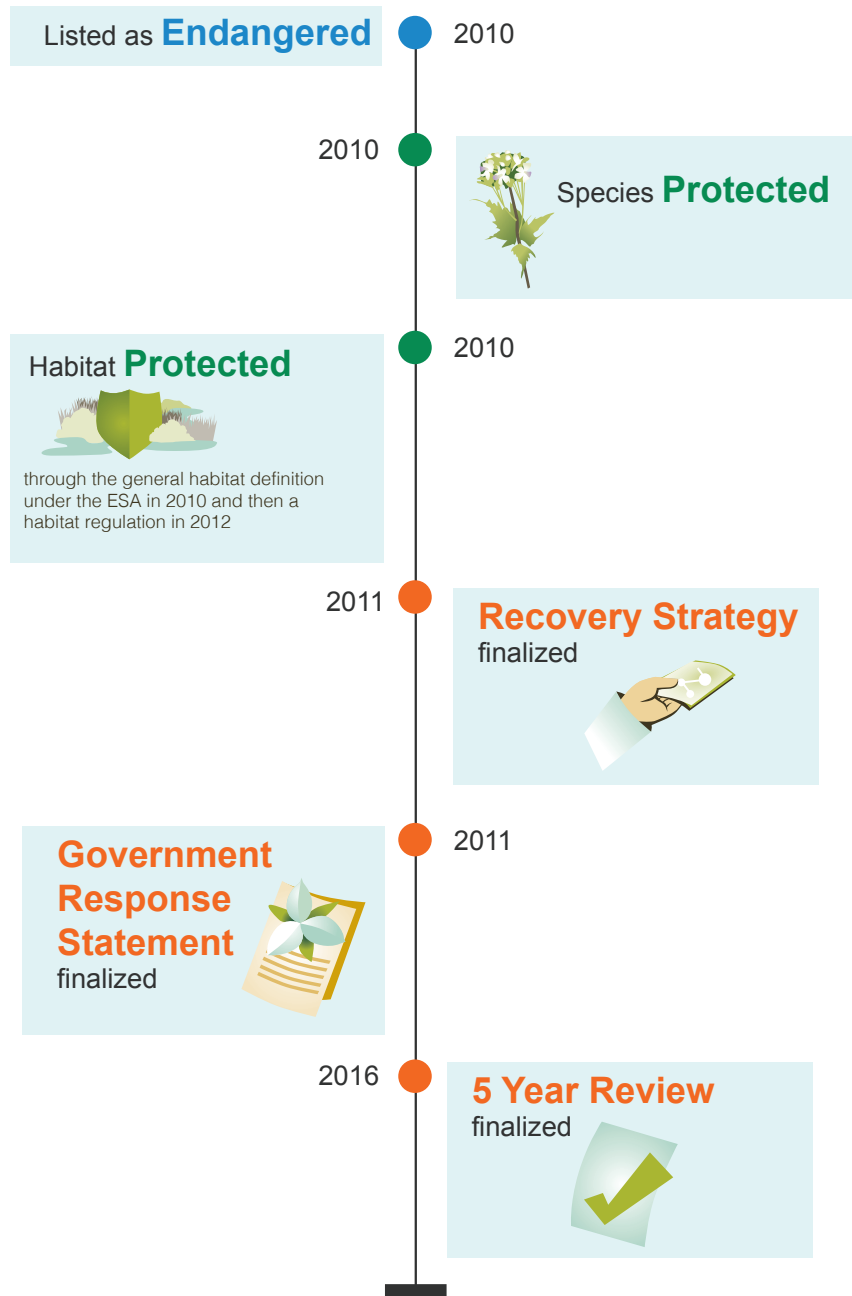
Listed as Endangered

2010

2010

Species Protected

Habitat Protected

through the general habitat definition under the ESA in 2010 and then a habitat regulation in 2012

2010

2011

Recovery Strategy finalized

Government Response Statement finalized

2011

2016

5 Year Review finalized